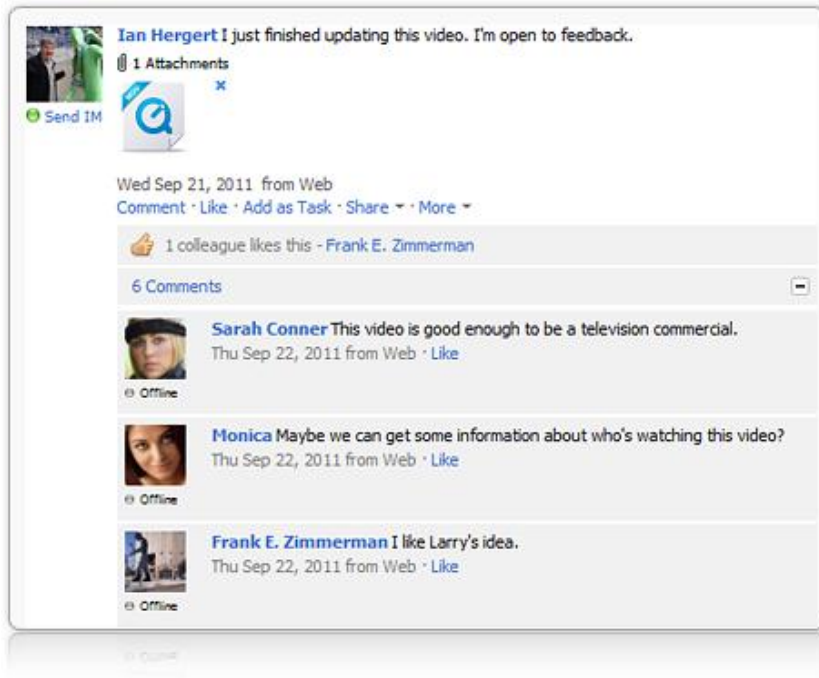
Ian Hergert I just finished updating this video. I'm open to feedback.

1 Attachments

Send IM

Wed Sep 21, 2011 from Web

Comment · Like · Add as Task · Share · More

1 colleague likes this - Frank E. Zimmerman

6 Comments

Sarah Conner This video is good enough to be a television commercial.

Thu Sep 22, 2011 from Web · Like

Offline

Monica Maybe we can get some information about who's watching this video?

Thu Sep 22, 2011 from Web · Like

Offline

Frank E. Zimmerman I like Larry's idea.

Thu Sep 22, 2011 from Web · Like

Offline